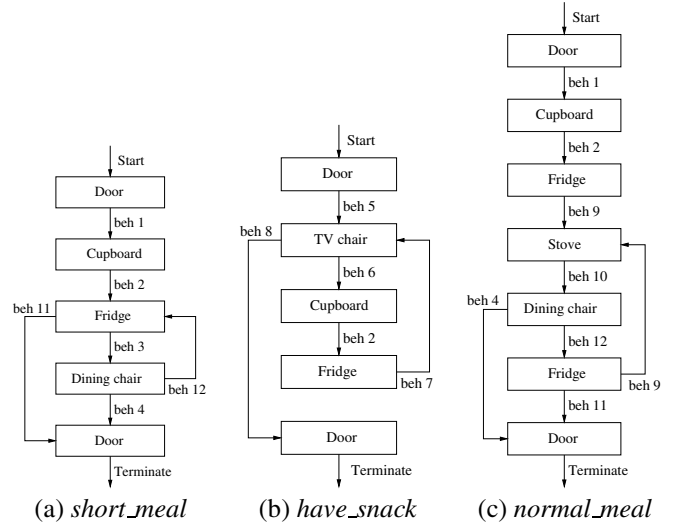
Start
Door
beh 1
Cupboard
beh 2
beh 11
Fridge
beh 3
Dining chair
beh 12
beh 4
Door
Terminate
(a) *short meal*

Start
Door
beh 5
beh 8
TV chair
beh 6
Cupboard
beh 2
Fridge
beh 7
Door
Terminate
(b) *have snack*

Start
Door
beh 1
Cupboard
beh 2
Fridge
beh 9
Stove
beh 10
beh 4
Dining chair
beh 12
Fridge
beh 9
beh 11
Door
Terminate
(c) *normal meal*